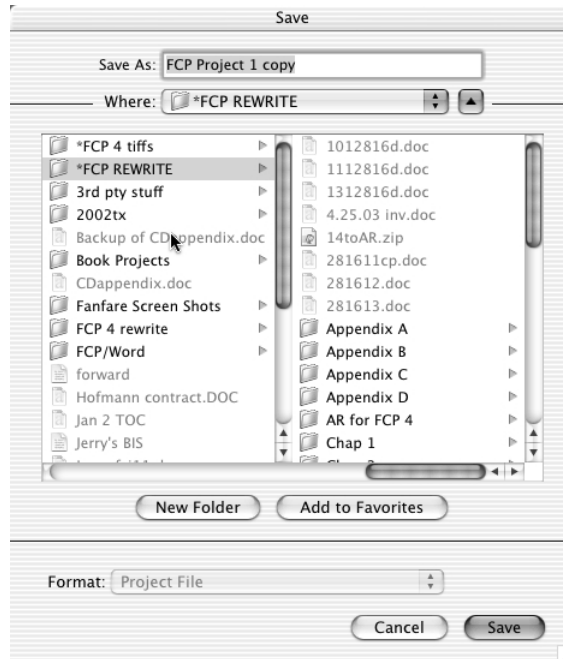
Save

Save As: FCP Project 1 copy

Where: *FCP REWRITE

*FCP 4 tiffs
*FCP REWRITE
3rd pty stuff
2002tx
Backup of CDappendix.doc
Book Projects
CDappendix.doc
Fanfare Screen Shots
FCP 4 rewrite
FCP/Word
forward
Hofmann contract.DOC
Jan 2 TOC
Jerry's BIS
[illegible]

1012816d.doc
1112816d.doc
1312816d.doc
4.25.03 inv.doc
14toAR.zip
281611cp.doc
281612.doc
281613.doc
Appendix A
Appendix B
Appendix C
Appendix D
AR for FCP 4
Chap 1
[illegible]

New Folder
Add to Favorites

Format: Project File

Cancel
Save